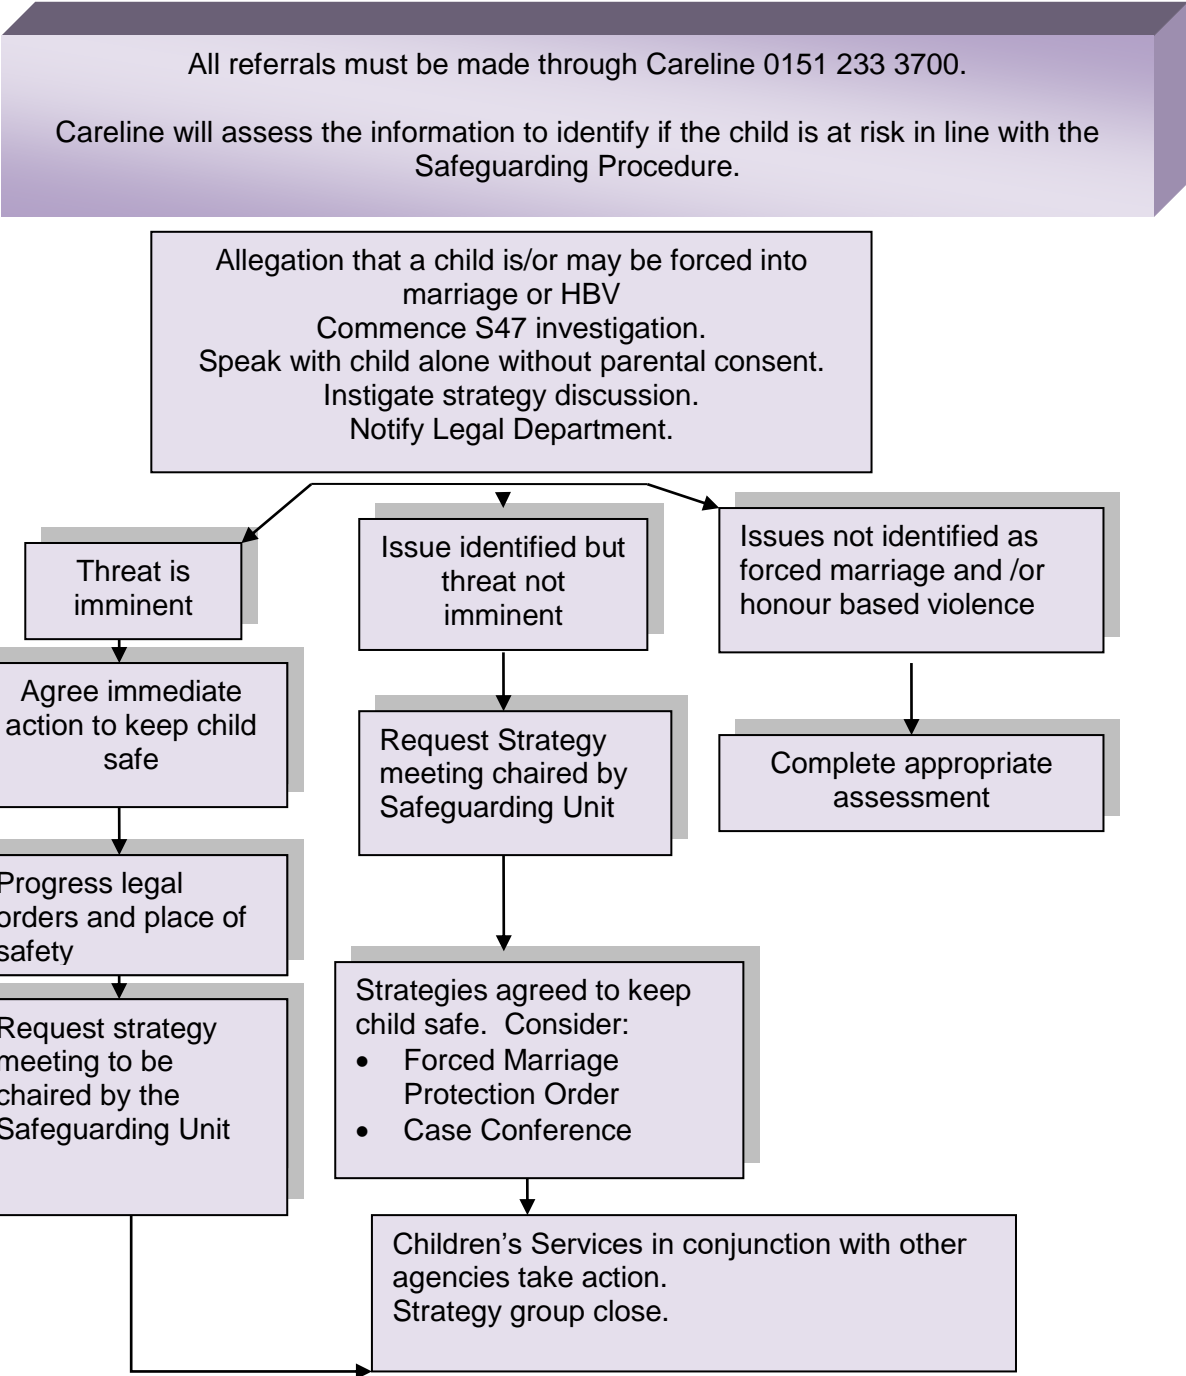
All referrals must be made through Careline 0151 233 3700.

Careline will assess the information to identify if the child is at risk in line with the Safeguarding Procedure.

Allegation that a child is/or may be forced into marriage or HBV
Commence S47 investigation.
Speak with child alone without parental consent.
Instigate strategy discussion.
Notify Legal Department.

Threat is imminent

Agree immediate action to keep child safe

Progress legal orders and place of safety

Request strategy meeting to be chaired by the Safeguarding Unit

Issue identified but threat not imminent

Request Strategy meeting chaired by Safeguarding Unit

Strategies agreed to keep child safe. Consider:
- Forced Marriage Protection Order
- Case Conference

Issues not identified as forced marriage and /or honour based violence

Complete appropriate assessment

Children's Services in conjunction with other agencies take action.
Strategy group close.